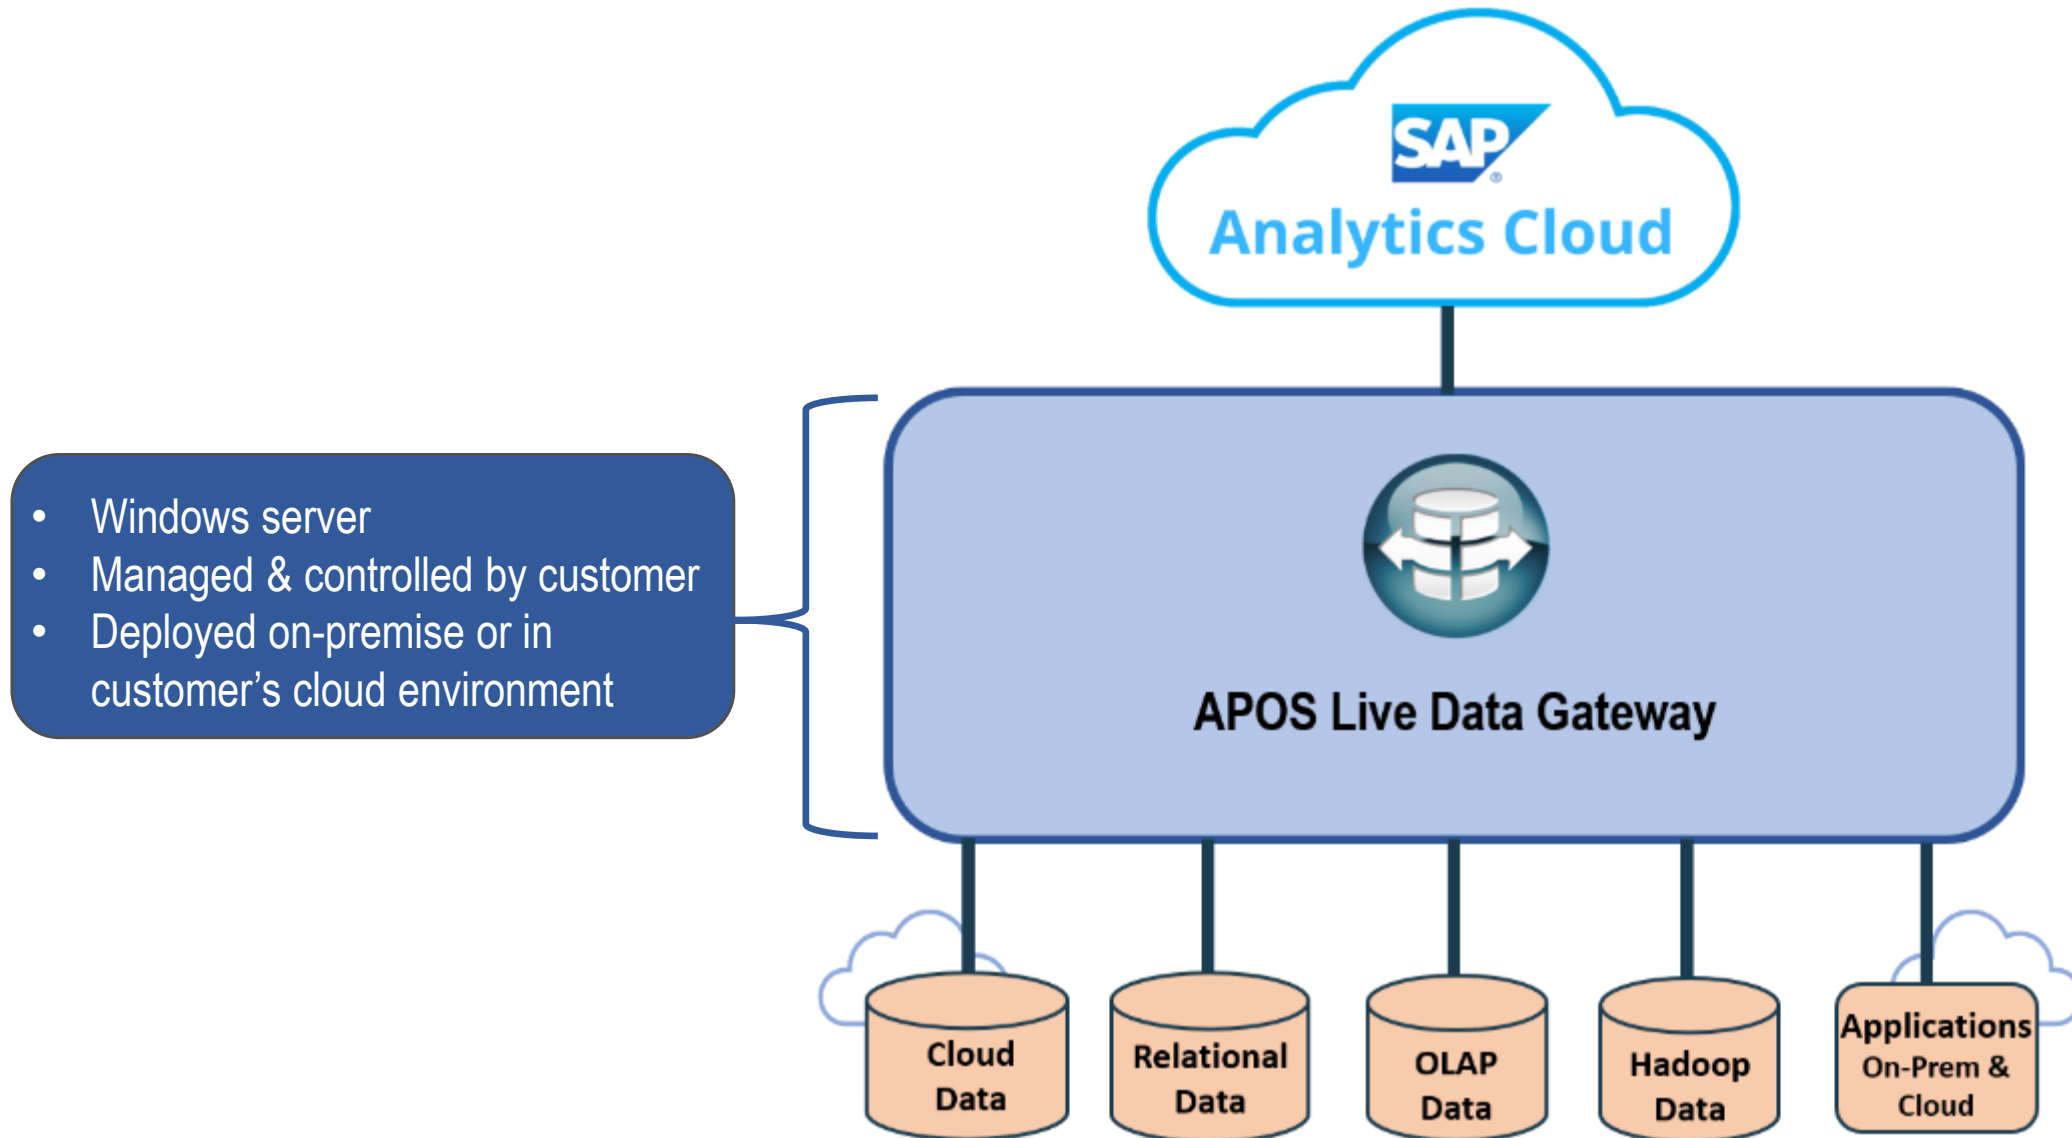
SAP
Analytics Cloud

• Windows server
• Managed & controlled by customer
• Deployed on-premise or in customer's cloud environment

APOS Live Data Gateway

Cloud Data

Relational Data

OLAP Data

Hadoop Data

Applications On-Prem & Cloud